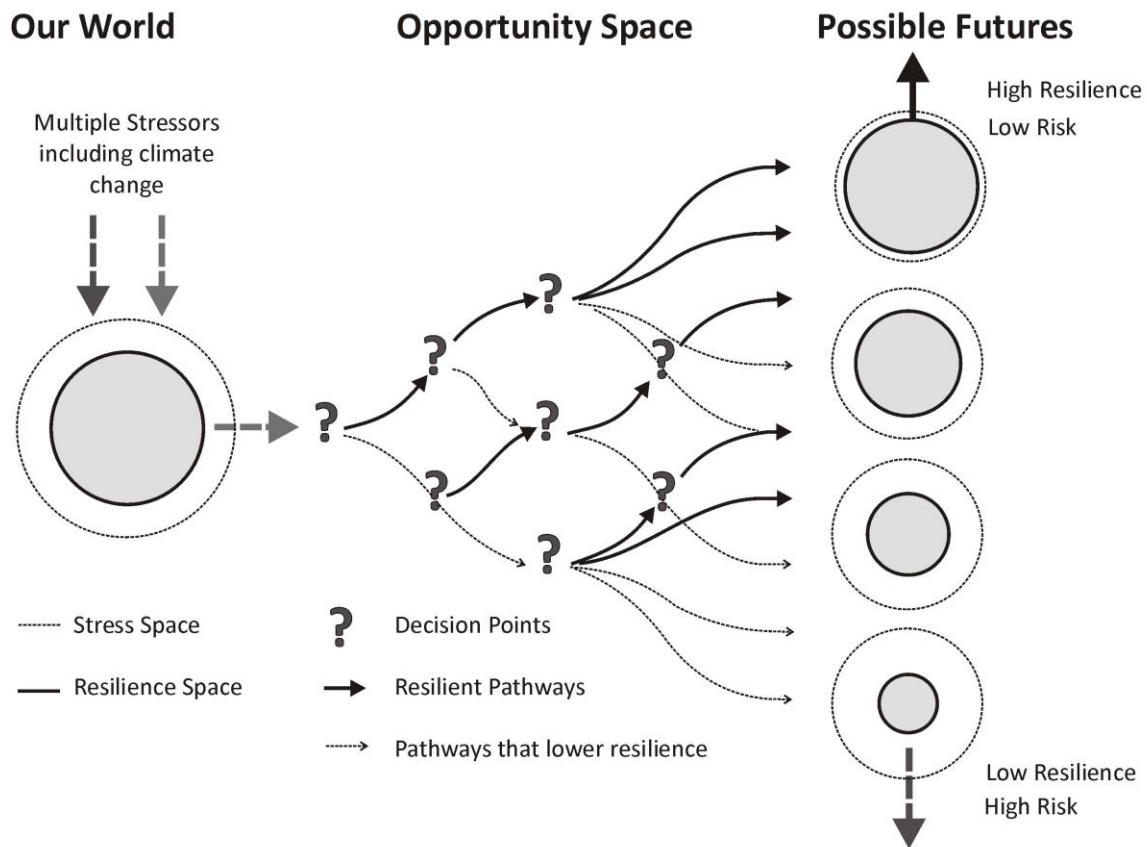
Our World

Opportunity Space

Possible Futures

Multiple Stressors including climate change

High Resilience
Low Risk

?

?

?

?

?

?

?

?

Stress Space

Resilience Space

?

Decision Points

Resilient Pathways

Pathways that lower resilience

Low Resilience
High Risk